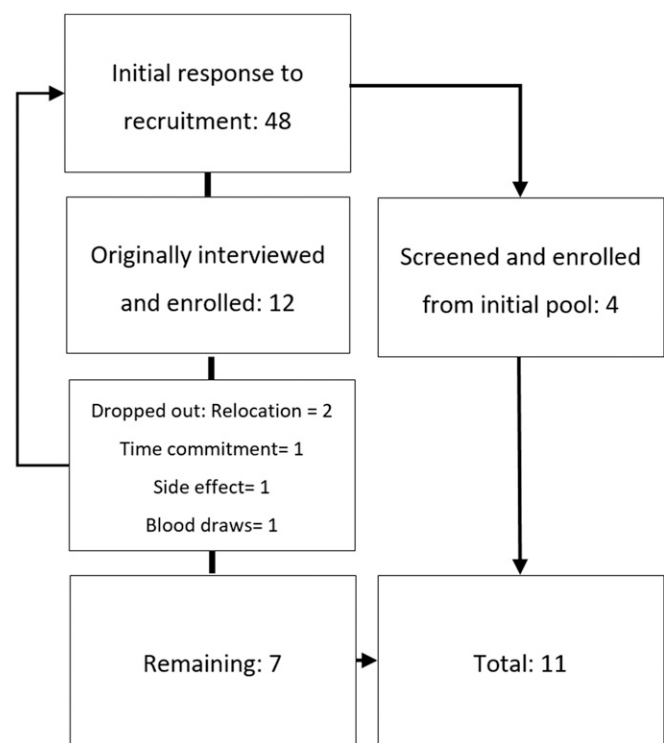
Initial response to recruitment: 48

Originally interviewed and enrolled: 12

Screened and enrolled from initial pool: 4

Dropped out: Relocation = 2

Time commitment= 1

Side effect= 1

Blood draws= 1

Remaining: 7

Total: 11